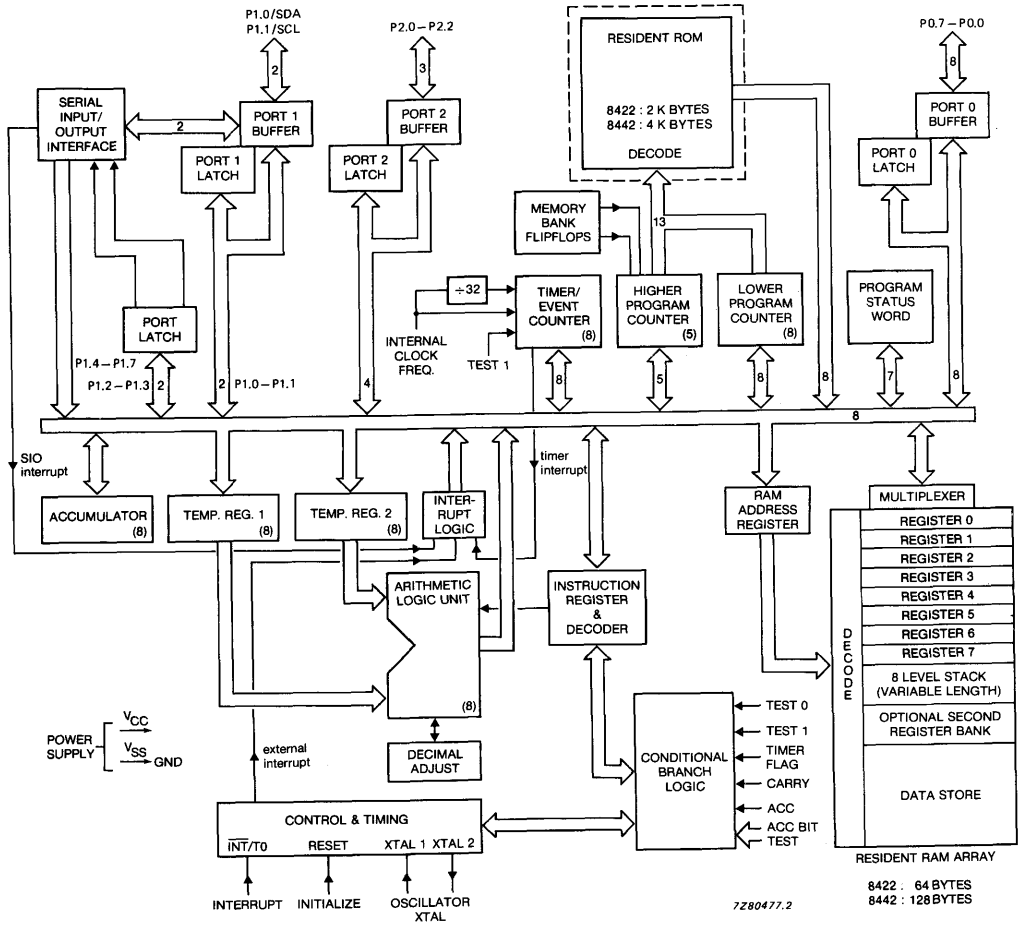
P1.0/SDA
P1.1/SCL

2

P2.0 – P2.2

3

RESIDENT ROM

8422 : 2 K BYTES
8442 : 4 K BYTES

DECODE

P0.7 – P0.0

8

SERIAL INPUT/ OUTPUT INTERFACE

2

PORT 1 BUFFER

PORT 1 LATCH

PORT 2 BUFFER

PORT 2 LATCH

PORT 0 BUFFER

PORT 0 LATCH

MEMORY BANK FLIPFLOPS

13

÷32

TIMER/ EVENT COUNTER (8)

HIGHER PROGRAM COUNTER (5)

LOWER PROGRAM COUNTER (8)

PROGRAM STATUS WORD

PORT LATCH

INTERNAL CLOCK FREQ.

TEST 1

P1.4 – P1.7

P1.2 – P1.3

2

2

P1.0 – P1.1

4

8

5

8

8

7

8

8

SIO interrupt

timer interrupt

ACCUMULATOR (8)

TEMP. REG. 1 (8)

TEMP. REG. 2 (8)

INTER-RUPT LOGIC

RAM ADDRESS REGISTER

MULTIPLEXER

REGISTER 0
REGISTER 1
REGISTER 2
REGISTER 3
REGISTER 4
REGISTER 5
REGISTER 6
REGISTER 7
8 LEVEL STACK (VARIABLE LENGTH)
OPTIONAL SECOND REGISTER BANK
DATA STORE

DECODE

ARITHMETIC LOGIC UNIT

(8)

INSTRUCTION REGISTER & DECODER

POWER SUPPLY

$V_{CC}$

$V_{SS}$ GND

DECIMAL ADJUST

external interrupt

CONDITIONAL BRANCH LOGIC

TEST 0
TEST 1
TIMER FLAG
CARRY
ACC
ACC BIT TEST

CONTROL & TIMING

$\overline{INT}$/T0 RESET XTAL 1 XTAL 2

INTERRUPT INITIALIZE OSCILLATOR XTAL

RESIDENT RAM ARRAY

7Z80477.2

8422 : 64 BYTES
8442 : 128 BYTES